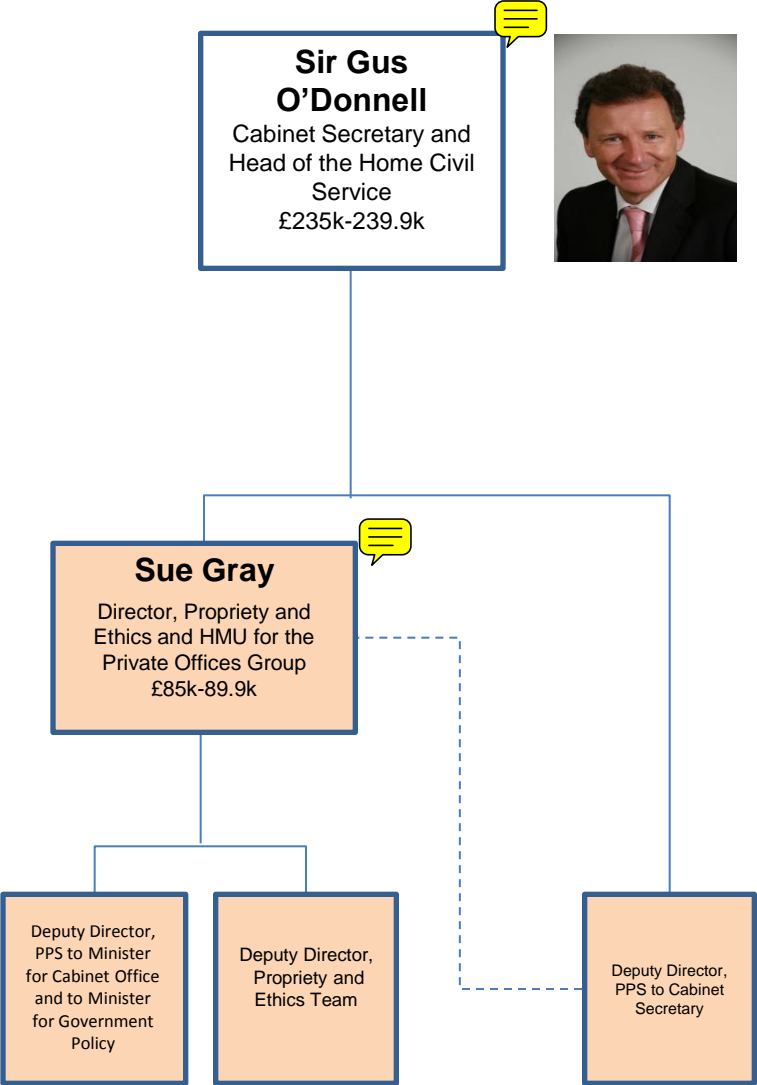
Sir Gus O’Donnell
Cabinet Secretary and Head of the Home Civil Service
£235k-239.9k

Sue Gray
Director, Propriety and Ethics and HMU for the Private Offices Group
£85k-89.9k

Deputy Director, PPS to Minister for Cabinet Office and to Minister for Government Policy

Deputy Director, Propriety and Ethics Team

Deputy Director, PPS to Cabinet Secretary